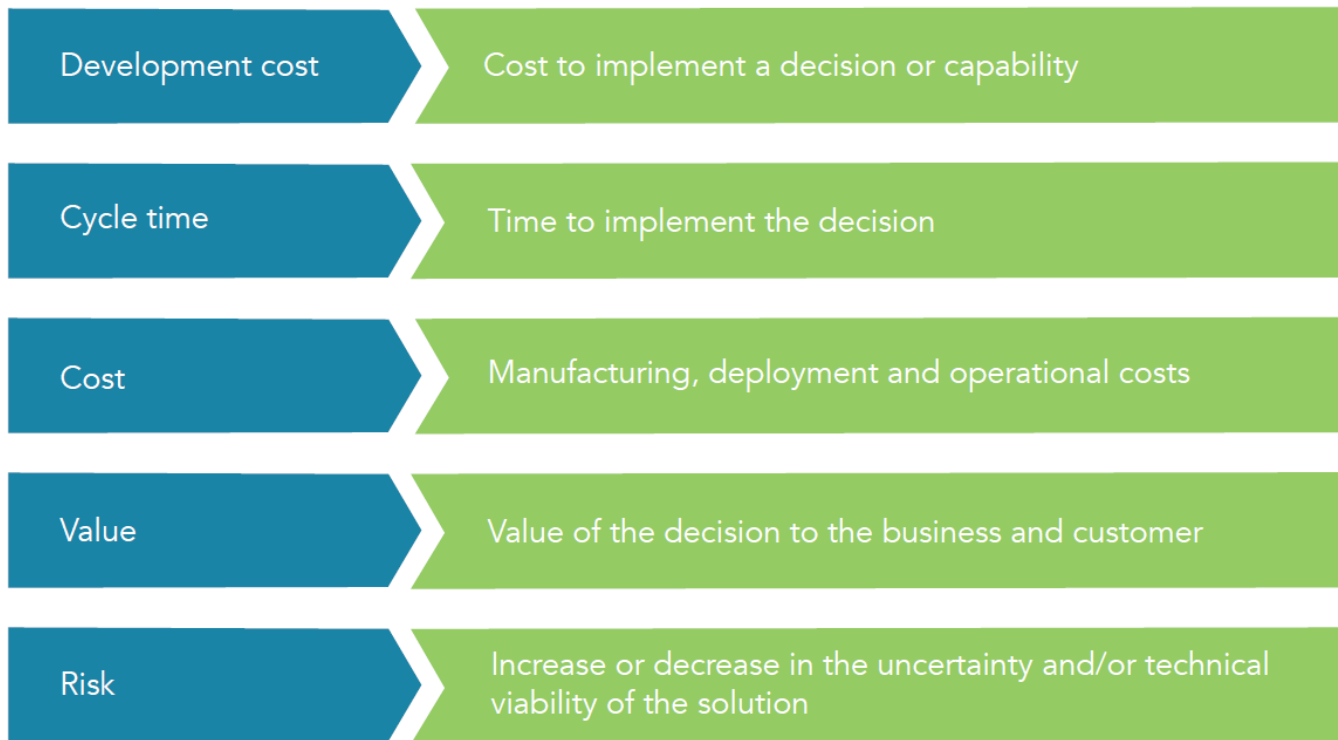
Development cost

Cost to implement a decision or capability

Cycle time

Time to implement the decision

Cost

Manufacturing, deployment and operational costs

Value

Value of the decision to the business and customer

Risk

Increase or decrease in the uncertainty and/or technical viability of the solution